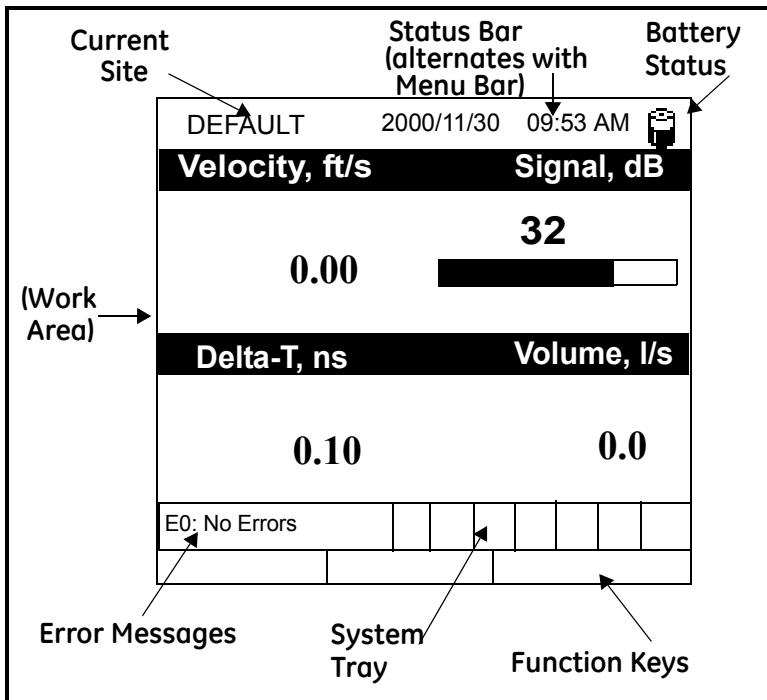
Current Site

Status Bar (alternates with Menu Bar)

Battery Status

DEFAULT 2000/11/30 09:53 AM

Velocity, ft/s

Signal, dB

32

0.00

(Work Area)

Delta-T, ns

Volume, l/s

0.10

0.0

E0: No Errors

Error Messages

System Tray

Function Keys